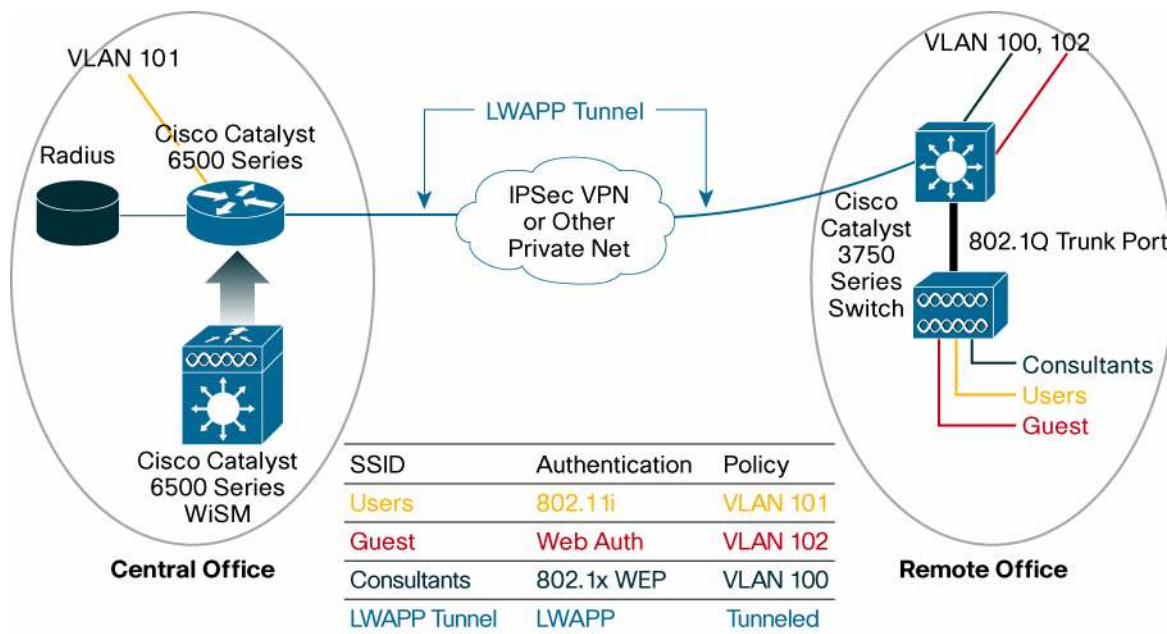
VLAN 101

Radius

Cisco Catalyst 6500 Series

Cisco Catalyst 6500 Series WiSM

Central Office

LWAPP Tunnel

IPSec VPN or Other Private Net

VLAN 100, 102

Cisco Catalyst 3750 Series Switch

802.1Q Trunk Port

Consultants
Users
Guest

Remote Office

| SSID | Authentication | Policy |
|---|---|---|
| Users | 802.11i | VLAN 101 |
| Guest | Web Auth | VLAN 102 |
| Consultants | 802.1x WEP | VLAN 100 |
| LWAPP Tunnel | LWAPP | Tunneled |